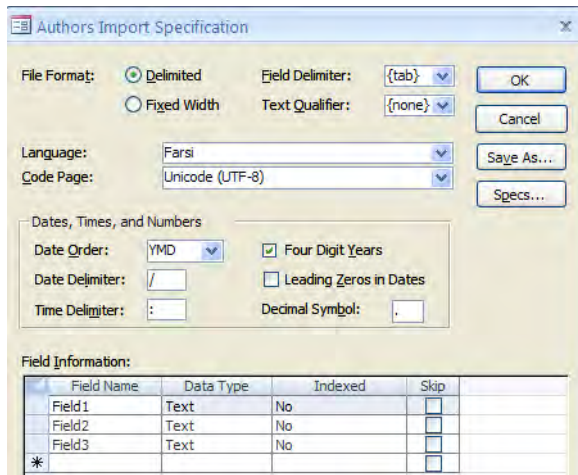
Authors Import Specification

File Format: Delimited
Fixed Width

Field Delimiter: {tab}
Text Qualifier: {none}

OK
Cancel
Save As...
Specs...

Language: Farsi
Code Page: Unicode (UTF-8)

Dates, Times, and Numbers
Date Order: YMD
Date Delimiter: /
Time Delimiter: :
Four Digit Years
Leading Zeros in Dates
Decimal Symbol: .

Field Information:

| | Field Name | Data Type | Indexed | Skip |
|---|---|---|---|---|
| | Field1 | Text | No | |
| | Field2 | Text | No | |
| | Field3 | Text | No | |
| * | | | | |